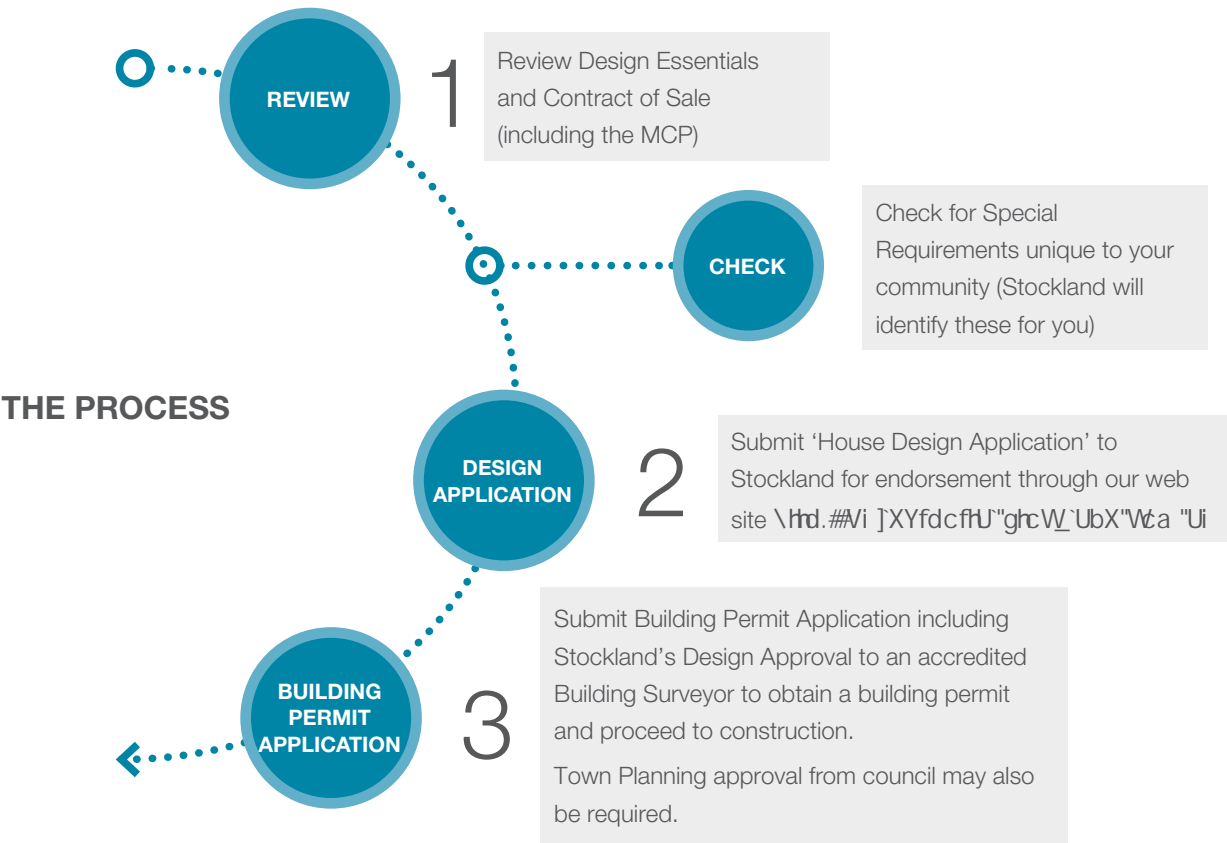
THE PROCESS

REVIEW

1

Review Design Essentials and Contract of Sale (including the MCP)

CHECK

Check for Special Requirements unique to your community (Stockland will identify these for you)

DESIGN APPLICATION

2

Submit ‘House Design Application’ to Stockland for endorsement through our web site \hhd.#Vi ]`XYfdcfhU"ghcW_`UbX"Wca "Ui

BUILDING PERMIT APPLICATION

3

Submit Building Permit Application including Stockland’s Design Approval to an accredited Building Surveyor to obtain a building permit and proceed to construction.

Town Planning approval from council may also be required.